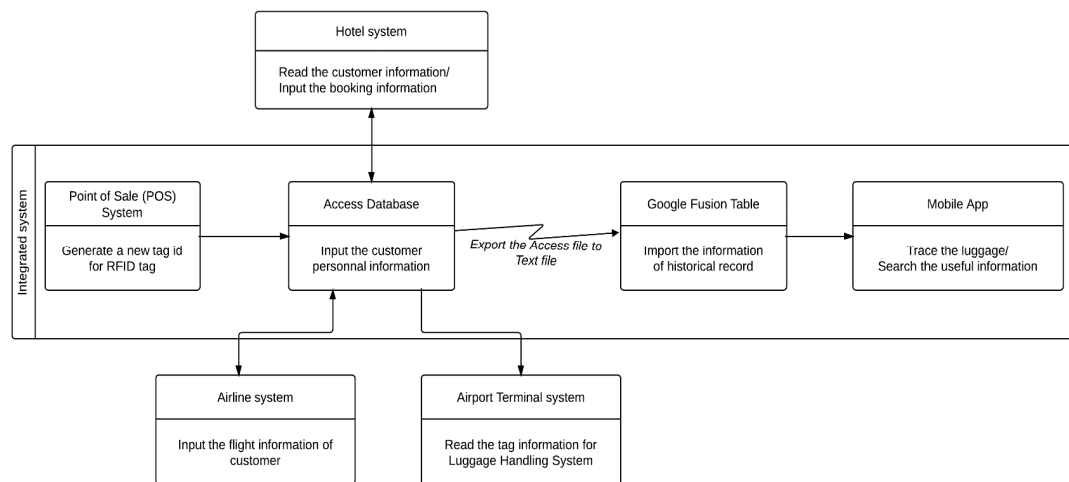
Hotel system

Read the customer information/ Input the booking information

Integrated system

Point of Sale (POS) System

Generate a new tag id for RFID tag

Access Database

Input the customer personnal information

Export the Access file to Text file

Google Fusion Table

Import the information of historical record

Mobile App

Trace the luggage/ Search the useful information

Airline system

Input the flight information of customer

Airport Terminal system

Read the tag information for Luggage Handling System